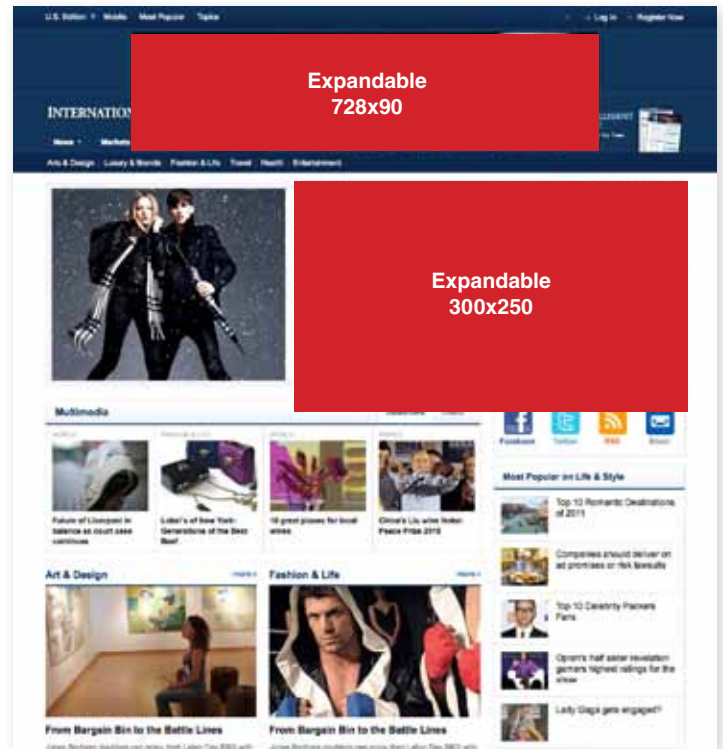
U.S. Edition Mobile Most Popular Topics

Log In Register Now

Expandable
728x90

INTERNATION

News Markets

Arts & Design Luxury & Brands Fashion & Life Travel Health Entertainment

Expandable
300x250

Multimedia

Future of Liverpool in balance as court case continues

Lobel's of New York: Generations of the Best Beef

10 great places for local wines

China's Liu wins Nobel Peace Prize 2010

Facebook Twitter RSS Email

Most Popular on Life & Style

Top 10 Romantic Destinations of 2011

Companies should deliver on ad promises or risk lawsuits

Top 10 Celebrity Packers Fans

Oprah's half sister revelation garners highest ratings for the show

Lady Gaga gets engaged?

Art & Design

Fashion & Life

From Bargain Bin to the Battle Lines

From Bargain Bin to the Battle Lines

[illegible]

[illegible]